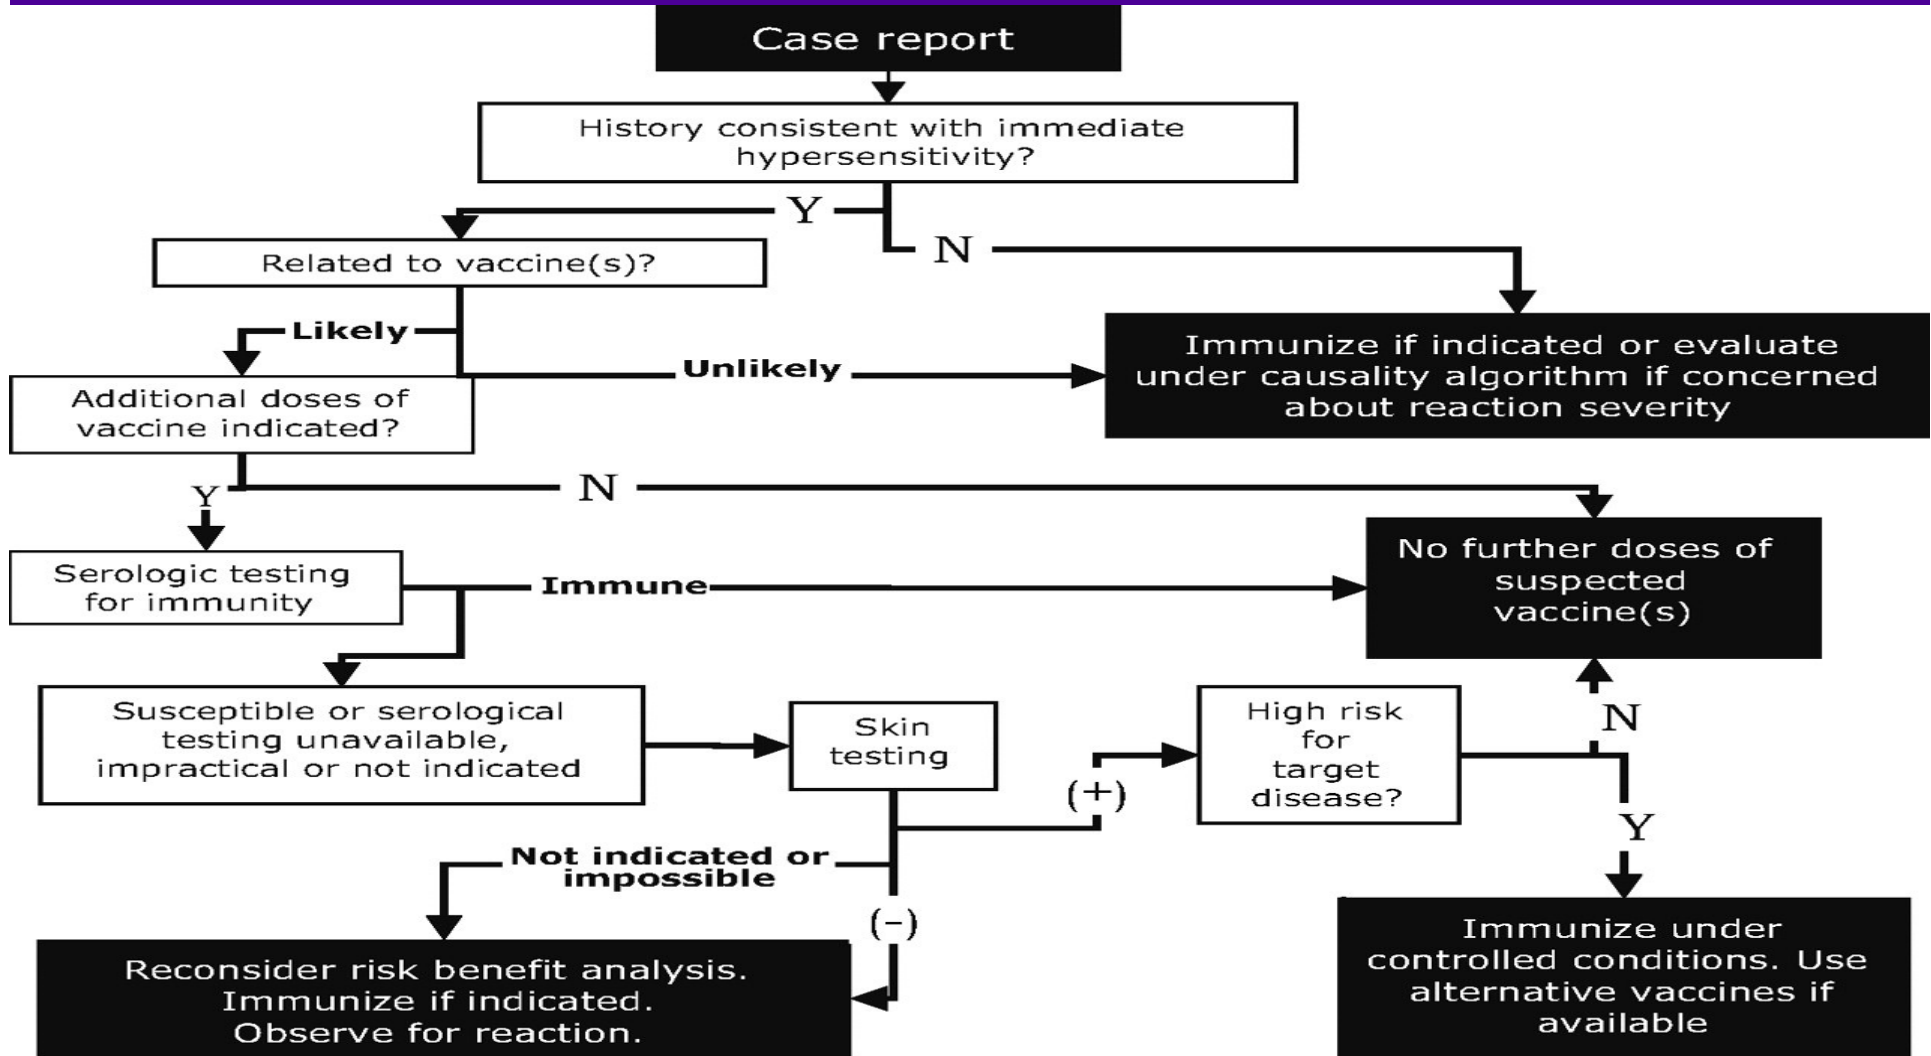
Case report

History consistent with immediate hypersensitivity?

Y

N

Related to vaccine(s)?

Likely

Unlikely

Immunize if indicated or evaluate under causality algorithm if concerned about reaction severity

Additional doses of vaccine indicated?

Y

N

Serologic testing for immunity

Immune

No further doses of suspected vaccine(s)

Susceptible or serological testing unavailable, impractical or not indicated

Skin testing

(+)

High risk for target disease?

N

Y

Not indicated or impossible

(-)

Reconsider risk benefit analysis. Immunize if indicated. Observe for reaction.

Immunize under controlled conditions. Use alternative vaccines if available